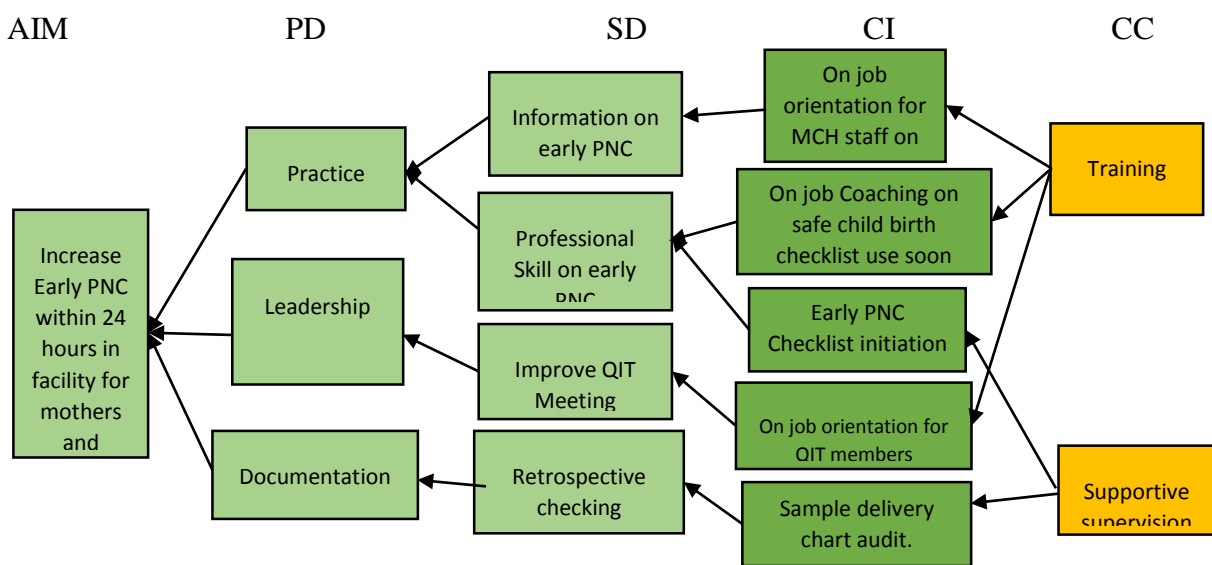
AIM PD SD CI CC

Increase Early PNC within 24 hours in facility for mothers and

Practice

Leadership

Documentation

Information on early PNC

Professional Skill on early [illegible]

Improve QIT Meeting

Retrospective checking

On job orientation for MCH staff on

On job Coaching on safe child birth checklist use soon

Early PNC Checklist initiation

On job orientation for QIT members

Sample delivery chart audit.

Training

Supportive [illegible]